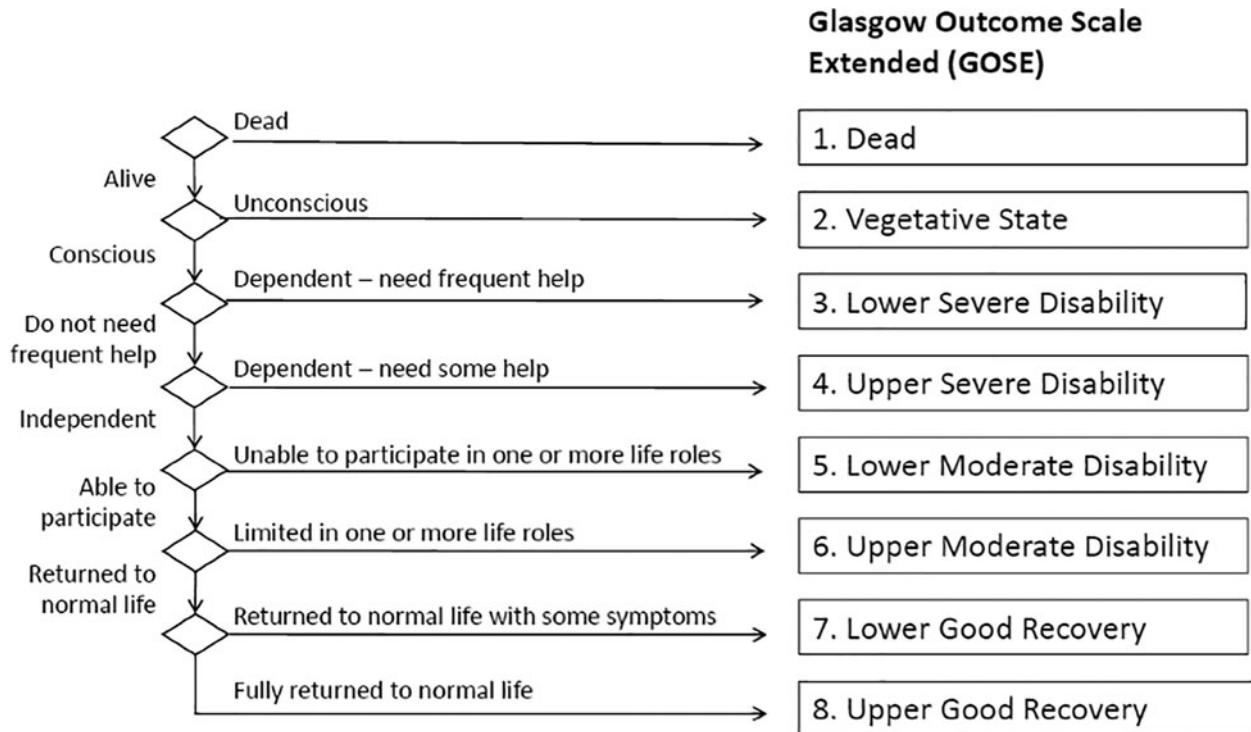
Glasgow Outcome Scale Extended (GOSE)

Dead
1. Dead

Alive

Unconscious
2. Vegetative State

Conscious

Dependent – need frequent help
3. Lower Severe Disability

Do not need frequent help

Dependent – need some help
4. Upper Severe Disability

Independent

Unable to participate in one or more life roles
5. Lower Moderate Disability

Able to participate

Limited in one or more life roles
6. Upper Moderate Disability

Returned to normal life

Returned to normal life with some symptoms
7. Lower Good Recovery

Fully returned to normal life
8. Upper Good Recovery